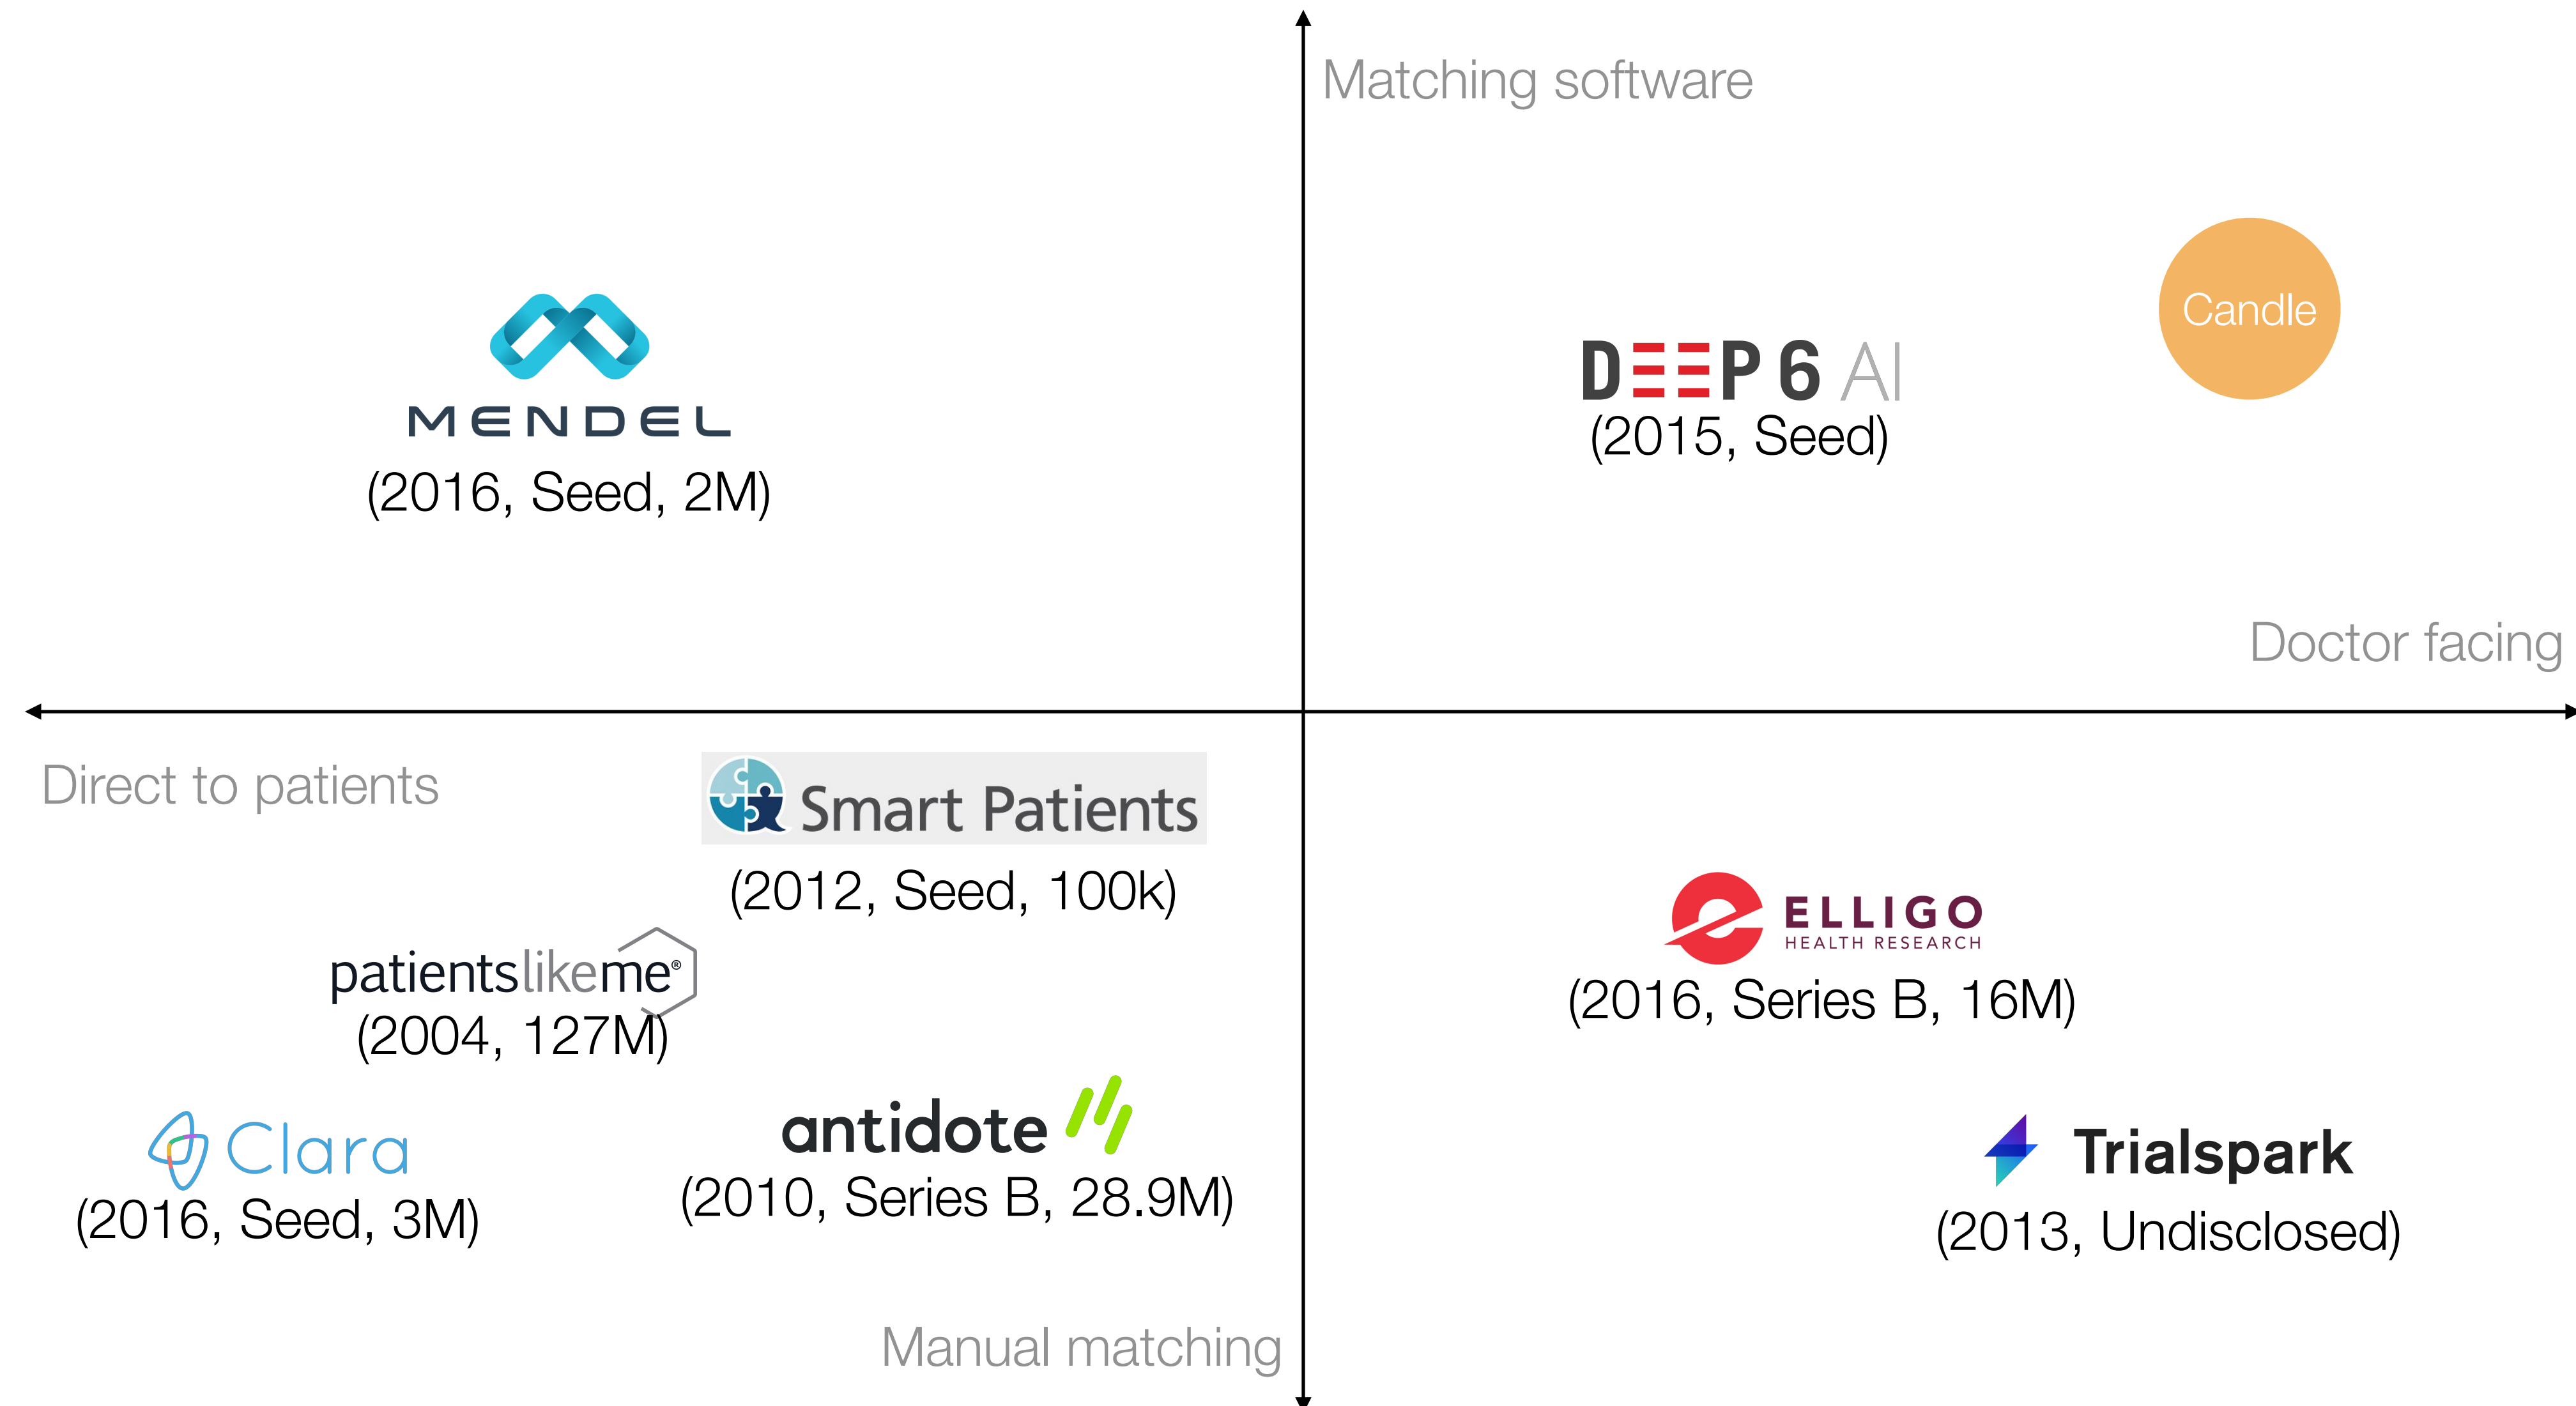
Matching software

MENDEL
(2016, Seed, 2M)

DEEP 6 AI
(2015, Seed)

Candle

Doctor facing

Direct to patients

Smart Patients
(2012, Seed, 100k)

patientslikeme®
(2004, 127M)

ELLIGO
HEALTH RESEARCH
(2016, Series B, 16M)

Clara
(2016, Seed, 3M)

antidote
(2010, Series B, 28.9M)

Trialspark
(2013, Undisclosed)

Manual matching